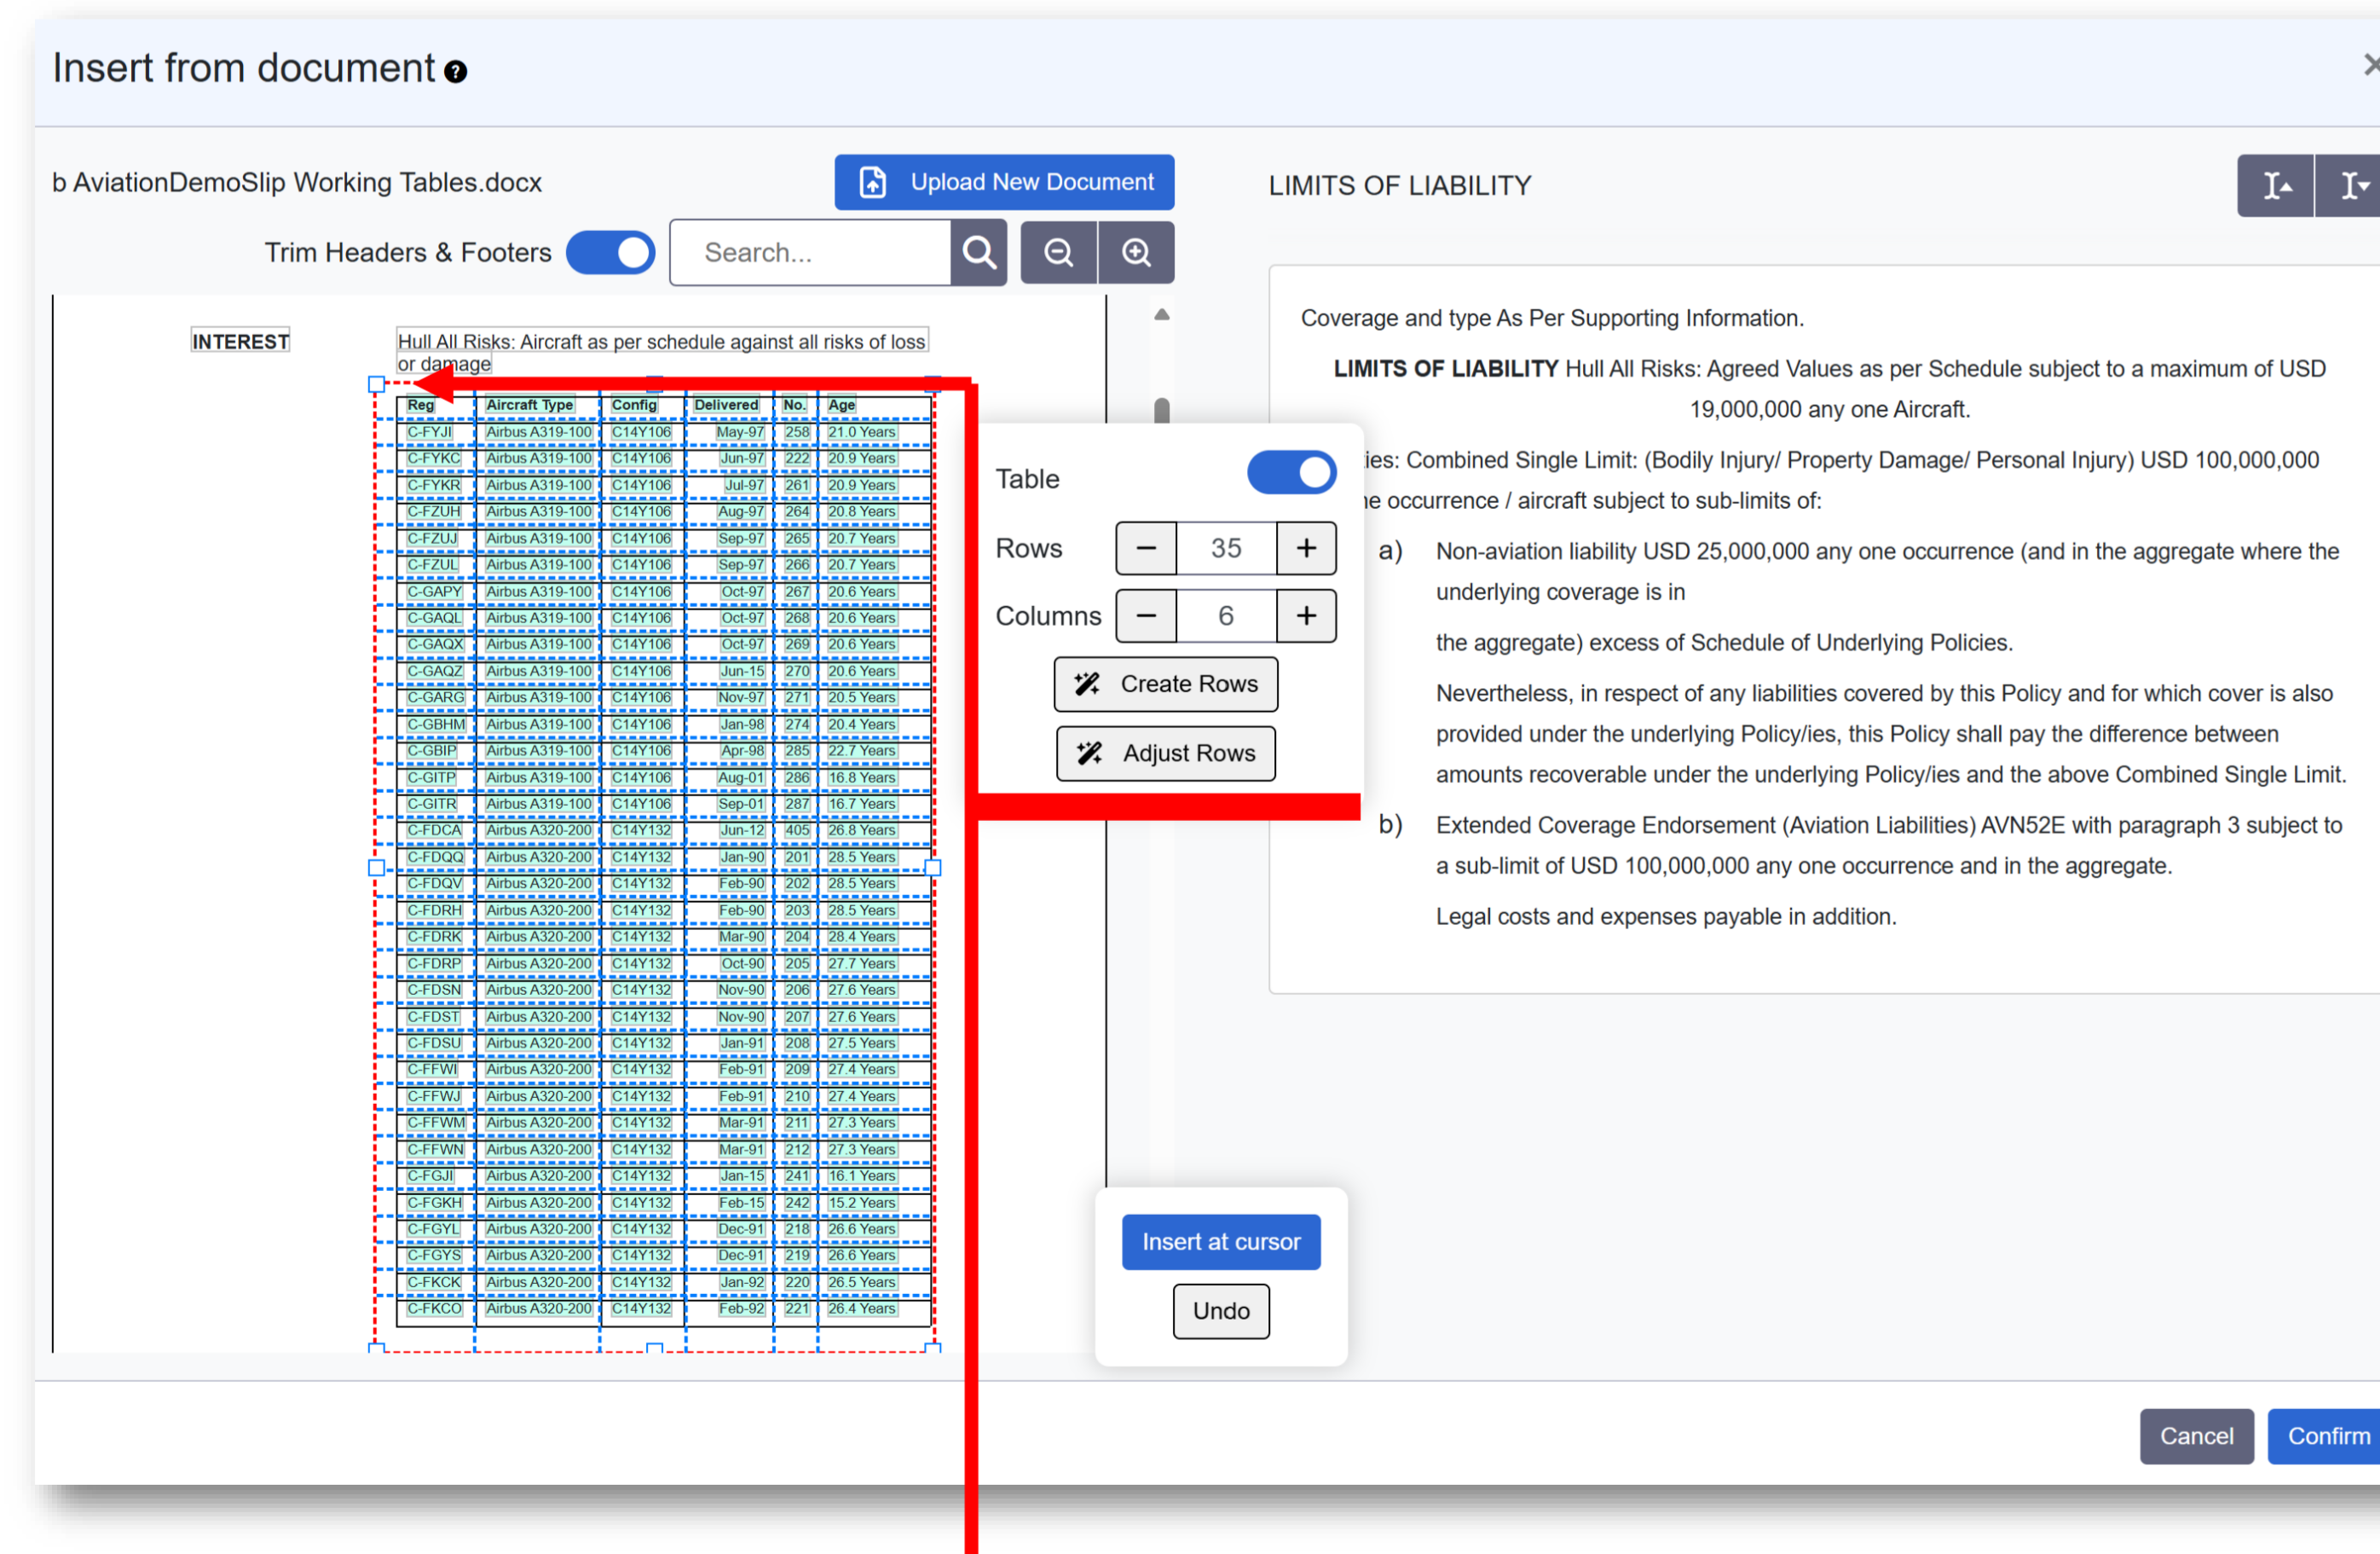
Insert from document

b AviationDemoSlip Working Tables.docx

Upload New Document

Trim Headers & Footers

Search...

INTEREST

Hull All Risks: Aircraft as per schedule against all risks of loss or damage

| Reg | Aircraft Type | Config | Delivered | No. | Age |
|---|---|---|---|---|---|
| C-FYJI | Airbus A319-100 | C14Y106 | May-97 | 258 | 21.0 Years |
| C-FYKC | Airbus A319-100 | C14Y106 | Jun-97 | 222 | 20.9 Years |
| C-FYKR | Airbus A319-100 | C14Y106 | Jul-97 | 261 | 20.9 Years |
| C-FZUH | Airbus A319-100 | C14Y106 | Aug-97 | 264 | 20.8 Years |
| C-FZUJ | Airbus A319-100 | C14Y106 | Sep-97 | 265 | 20.7 Years |
| C-FZUL | Airbus A319-100 | C14Y106 | Sep-97 | 266 | 20.7 Years |
| C-GAPY | Airbus A319-100 | C14Y106 | Oct-97 | 267 | 20.6 Years |
| C-GAQL | Airbus A319-100 | C14Y106 | Oct-97 | 268 | 20.6 Years |
| C-GAQX | Airbus A319-100 | C14Y106 | Oct-97 | 269 | 20.6 Years |
| C-GAQZ | Airbus A319-100 | C14Y106 | Jun-15 | 270 | 20.6 Years |
| C-GARG | Airbus A319-100 | C14Y106 | Nov-97 | 271 | 20.5 Years |
| C-GBHM | Airbus A319-100 | C14Y106 | Jan-98 | 274 | 20.4 Years |
| C-GBIP | Airbus A319-100 | C14Y106 | Apr-98 | 285 | 22.7 Years |
| C-GITP | Airbus A319-100 | C14Y106 | Aug-01 | 286 | 16.8 Years |
| C-GITR | Airbus A319-100 | C14Y106 | Sep-01 | 287 | 16.7 Years |
| C-FDCA | Airbus A320-200 | C14Y132 | Jun-12 | 405 | 26.8 Years |
| C-FDQQ | Airbus A320-200 | C14Y132 | Jan-90 | 201 | 28.5 Years |
| C-FDQV | Airbus A320-200 | C14Y132 | Feb-90 | 202 | 28.5 Years |
| C-FDRH | Airbus A320-200 | C14Y132 | Feb-90 | 203 | 28.5 Years |
| C-FDRK | Airbus A320-200 | C14Y132 | Mar-90 | 204 | 28.4 Years |
| C-FDRP | Airbus A320-200 | C14Y132 | Oct-90 | 205 | 27.7 Years |
| C-FDSN | Airbus A320-200 | C14Y132 | Nov-90 | 206 | 27.6 Years |
| C-FDST | Airbus A320-200 | C14Y132 | Nov-90 | 207 | 27.6 Years |
| C-FDSU | Airbus A320-200 | C14Y132 | Jan-91 | 208 | 27.5 Years |
| C-FFWI | Airbus A320-200 | C14Y132 | Feb-91 | 209 | 27.4 Years |
| C-FFWJ | Airbus A320-200 | C14Y132 | Feb-91 | 210 | 27.4 Years |
| C-FFWM | Airbus A320-200 | C14Y132 | Mar-91 | 211 | 27.3 Years |
| C-FFWN | Airbus A320-200 | C14Y132 | Mar-91 | 212 | 27.3 Years |
| C-FGJI | Airbus A320-200 | C14Y132 | Jan-15 | 241 | 16.1 Years |
| C-FGKH | Airbus A320-200 | C14Y132 | Feb-15 | 242 | 15.2 Years |
| C-FGYL | Airbus A320-200 | C14Y132 | Dec-91 | 218 | 26.6 Years |
| C-FGYS | Airbus A320-200 | C14Y132 | Dec-91 | 219 | 26.6 Years |
| C-FKCK | Airbus A320-200 | C14Y132 | Jan-92 | 220 | 26.5 Years |
| C-FKCO | Airbus A320-200 | C14Y132 | Feb-92 | 221 | 26.4 Years |

Table

Rows 35

Columns 6

Create Rows

Adjust Rows

Insert at cursor

Undo

LIMITS OF LIABILITY

Coverage and type As Per Supporting Information.

LIMITS OF LIABILITY Hull All Risks: Agreed Values as per Schedule subject to a maximum of USD 19,000,000 any one Aircraft.

ies: Combined Single Limit: (Bodily Injury/ Property Damage/ Personal Injury) USD 100,000,000 e occurrence / aircraft subject to sub-limits of:

a) Non-aviation liability USD 25,000,000 any one occurrence (and in the aggregate where the underlying coverage is in

the aggregate) excess of Schedule of Underlying Policies.

Nevertheless, in respect of any liabilities covered by this Policy and for which cover is also provided under the underlying Policy/ies, this Policy shall pay the difference between amounts recoverable under the underlying Policy/ies and the above Combined Single Limit.

b) Extended Coverage Endorsement (Aviation Liabilities) AVN52E with paragraph 3 subject to a sub-limit of USD 100,000,000 any one occurrence and in the aggregate.

Legal costs and expenses payable in addition.

Cancel

Confirm